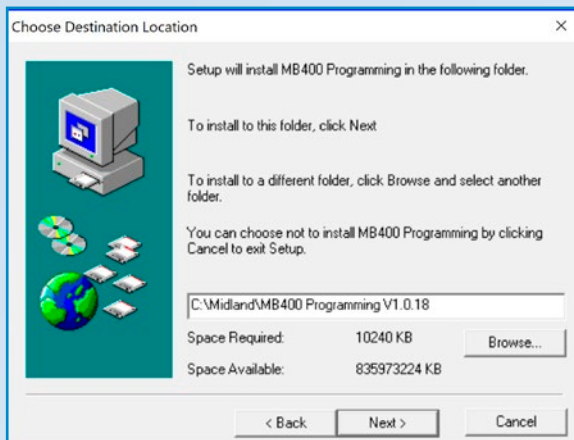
Choose Destination Location

×

Setup will install MB400 Programming in the following folder.

To install to this folder, click Next

To install to a different folder, click Browse and select another folder.

You can choose not to install MB400 Programming by clicking Cancel to exit Setup.

C:\Midland\MB400 Programming V1.0.18

Space Required: 10240 KB

Browse...

Space Available: 835973224 KB

< Back

Next >

Cancel